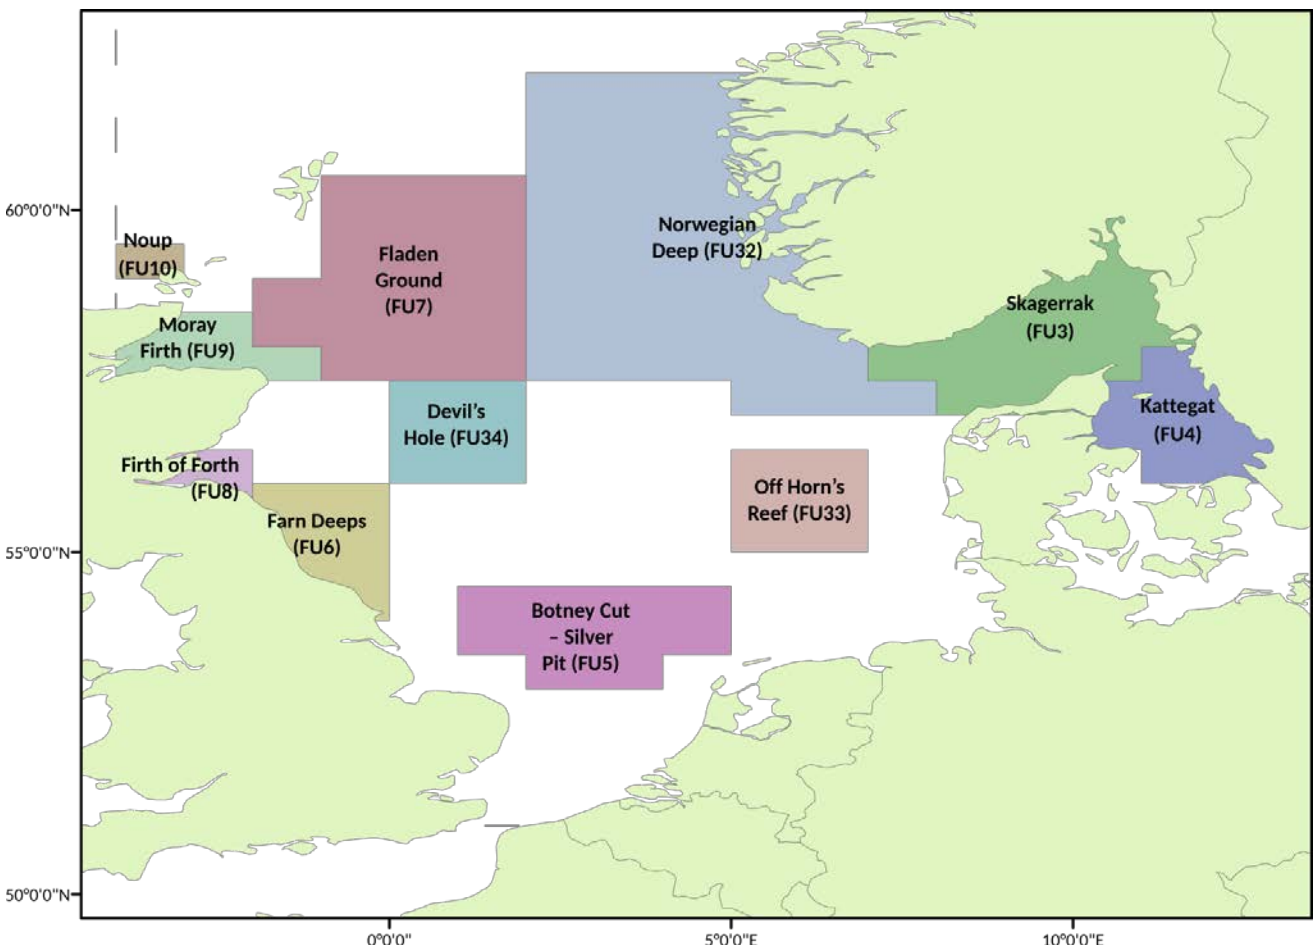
60°0'0"N

Noup (FU10)

Fladen Ground (FU7)

Norwegian Deep (FU32)

Skagerrak (FU3)

Moray Firth (FU9)

Devil's Hole (FU34)

Kattegat (FU4)

Firth of Forth (FU8)

Off Horn's Reef (FU33)

Farn Deeps (FU6)

55°0'0"N

Botney Cut – Silver Pit (FU5)

50°0'0"N

0°0'0"

5°0'0"E

10°0'0"E